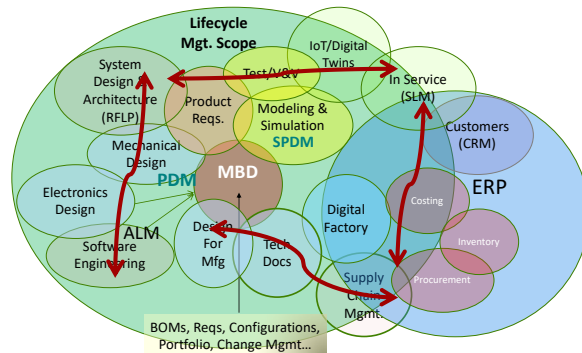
Lifecycle Mgt. Scope

IoT/Digital Twins

Test/V&V

In Service (SLM)

System Design Architecture (RFLP)

Product Reqs.

Modeling & Simulation

SPDM

Customers (CRM)

Mechanical Design

PDM

MBD

ERP

Costing

Electronics Design

Digital Factory

Inventory

ALM

Design For Mfg

Tech Docs

Software Engineering

Supply Chain Mgmt.

Procurement

BOMs, Reqs, Configurations, Portfolio, Change Mgmt...